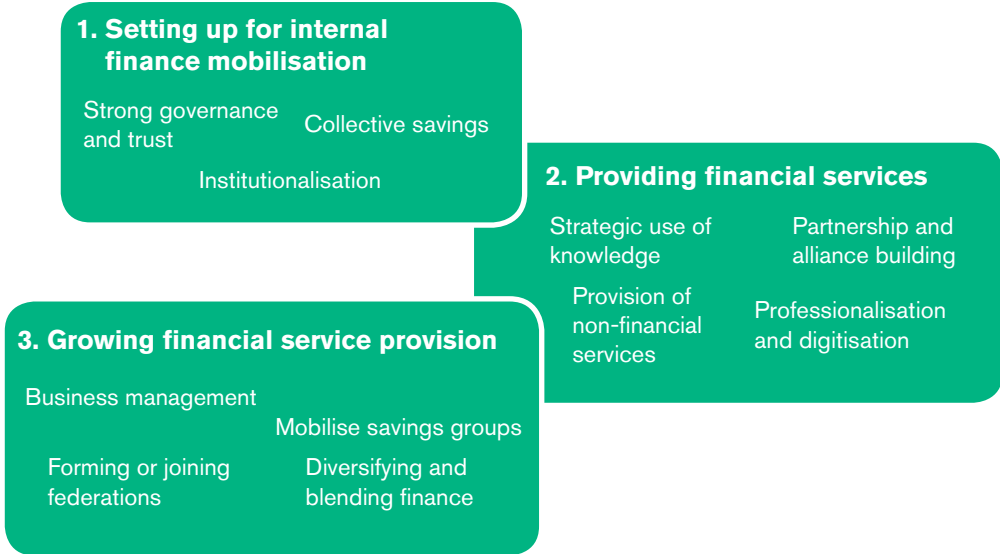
1. Setting up for internal finance mobilisation

Strong governance and trust

Collective savings

Institutionalisation

2. Providing financial services

Strategic use of knowledge

Partnership and alliance building

Provision of non-financial services

Professionalisation and digitisation

3. Growing financial service provision

Business management

Mobilise savings groups

Forming or joining federations

Diversifying and blending finance